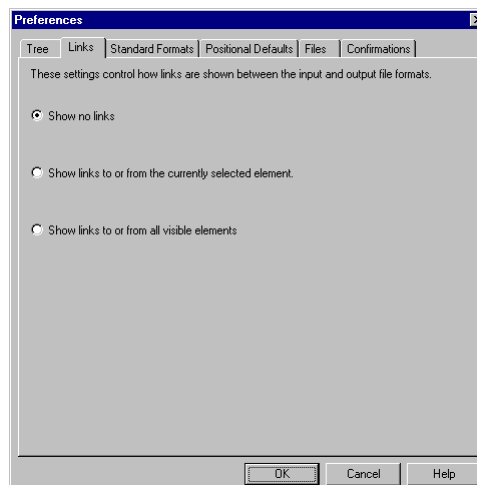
Preferences

Tree | Links | Standard Formats | Positional Defaults | Files | Confirmations

These settings control how links are shown between the input and output file formats.

Show no links

Show links to or from the currently selected element.

Show links to or from all visible elements

OK | Cancel | Help